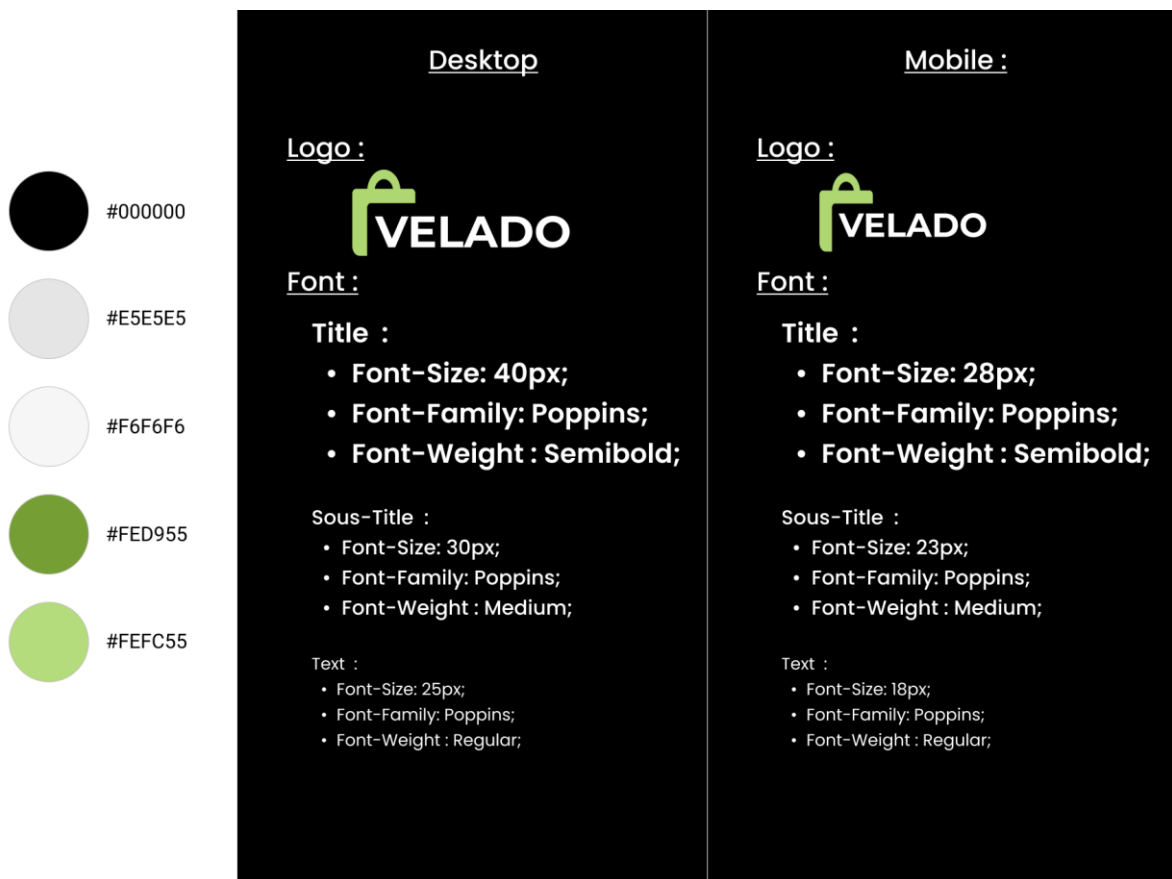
#000000

#E5E5E5

#F6F6F6

#FED955

#FEFC55

Desktop

Logo :

VELADO

Font :

Title :

- Font-Size: 40px;
- Font-Family: Poppins;
- Font-Weight : Semibold;

Sous-Title :

- Font-Size: 30px;
- Font-Family: Poppins;
- Font-Weight : Medium;

Text :

- Font-Size: 25px;
- Font-Family: Poppins;
- Font-Weight : Regular;

Mobile :

Logo :

VELADO

Font :

Title :

- Font-Size: 28px;
- Font-Family: Poppins;
- Font-Weight : Semibold;

Sous-Title :

- Font-Size: 23px;
- Font-Family: Poppins;
- Font-Weight : Medium;

Text :

- Font-Size: 18px;
- Font-Family: Poppins;
- Font-Weight : Regular;